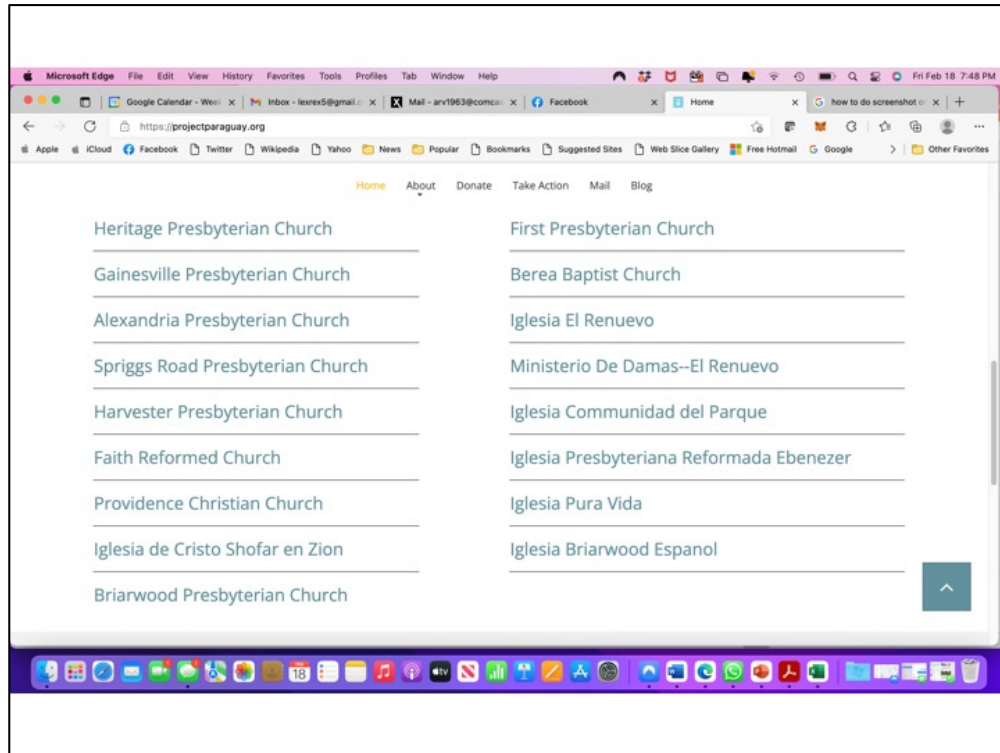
Microsoft Edge File Edit View History Favorites Tools Profiles Tab Window Help Fri Feb 18 7:48 PM

Google Calendar - Week | Inbox - lexrex5@gmail.c | Mail - arv1963@comcas | Facebook | Home | how to do screenshot o

https://projectparaguay.org

Apple iCloud Facebook Twitter Wikipedia Yahoo News Popular Bookmarks Suggested Sites Web Slice Gallery Free Hotmail Google Other Favorites

Home About Donate Take Action Mail Blog

Heritage Presbyterian Church

Gainesville Presbyterian Church

Alexandria Presbyterian Church

Spriggs Road Presbyterian Church

Harvester Presbyterian Church

Faith Reformed Church

Providence Christian Church

Iglesia de Cristo Shofar en Zion

Briarwood Presbyterian Church

First Presbyterian Church

Berea Baptist Church

Iglesia El Renuevo

Ministerio De Damas--El Renuevo

Iglesia Communidad del Parque

Iglesia Presbyteriana Reformada Ebenezer

Iglesia Pura Vida

Iglesia Briarwood Espanol

18